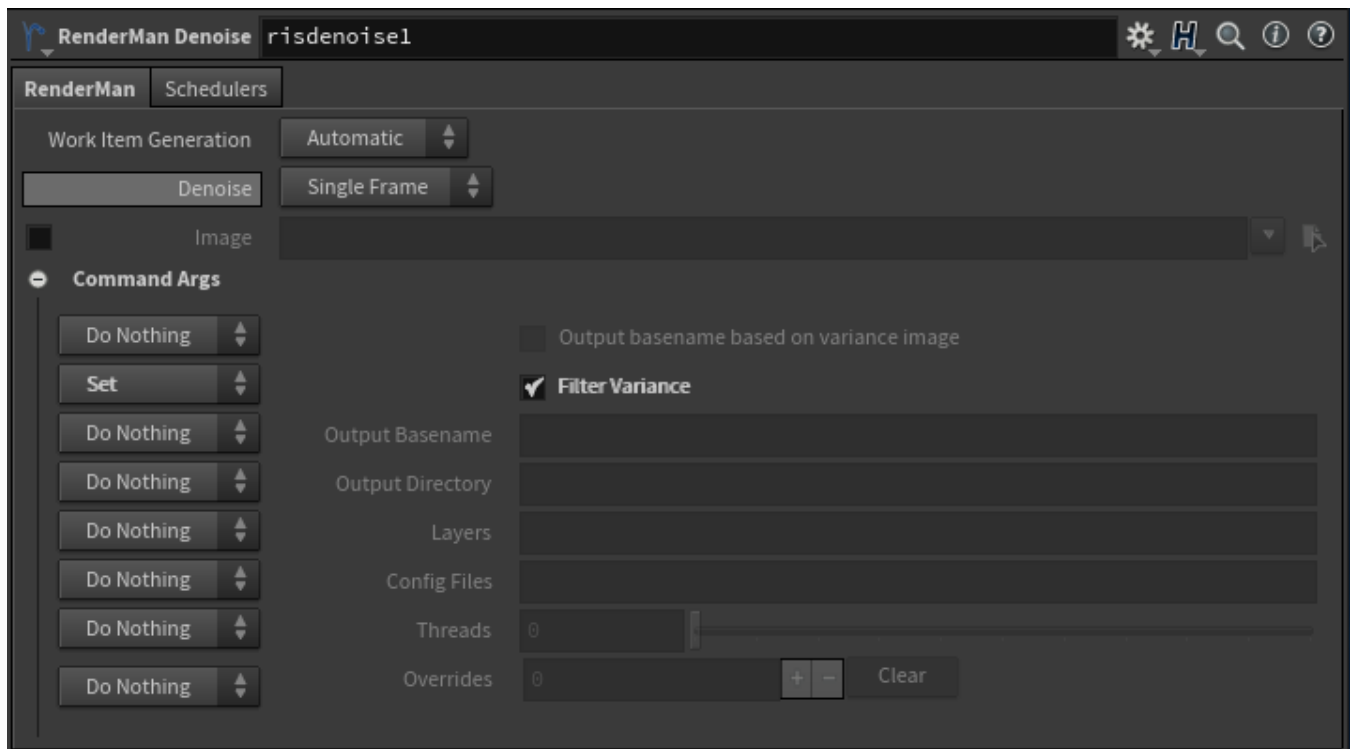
RenderMan Denoise risdenoise1

RenderMan Schedulers

Work Item Generation Automatic

Denoise Single Frame

Image

Command Args

Do Nothing Output basename based on variance image

Set Filter Variance

Do Nothing Output Basename

Do Nothing Output Directory

Do Nothing Layers

Do Nothing Config Files

Do Nothing Threads 0

Do Nothing Overrides 0 + − Clear